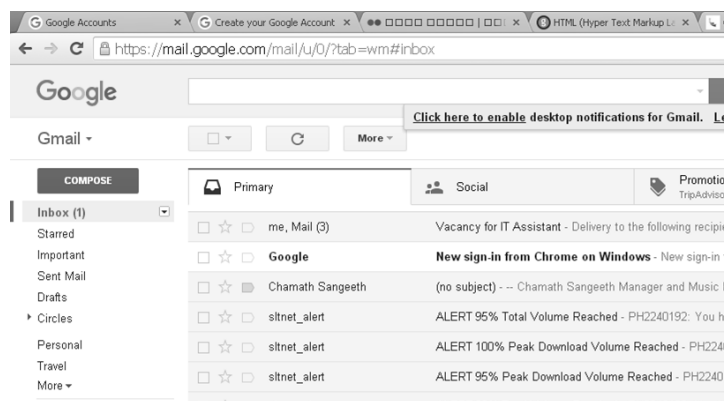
Google Accounts × Create your Google Account × ●● □□□□ □□□□□ | □□□ × HTML (Hyper Text Markup La ×

https://mail.google.com/mail/u/0/?tab=wm#inbox

Google

Click here to enable desktop notifications for Gmail. L

Gmail ▾

More ▾

COMPOSE

Inbox (1)
Starred
Important
Sent Mail
Drafts
Circles
Personal
Travel
More ▾

Primary | Social | Promotio TripAdviso

| | |
|---|---|
| me, Mail (3) | Vacancy for IT Assistant - Delivery to the following recipi |
| Google | New sign-in from Chrome on Windows - New sign-in |
| Chamath Sangeeth | (no subject) - -- Chamath Sangeeth Manager and Music |
| sltnet_alert | ALERT 95% Total Volume Reached - PH2240192: You h |
| sltnet_alert | ALERT 100% Peak Download Volume Reached - PH224 |
| sltnet_alert | ALERT 95% Peak Download Volume Reached - PH2240 |